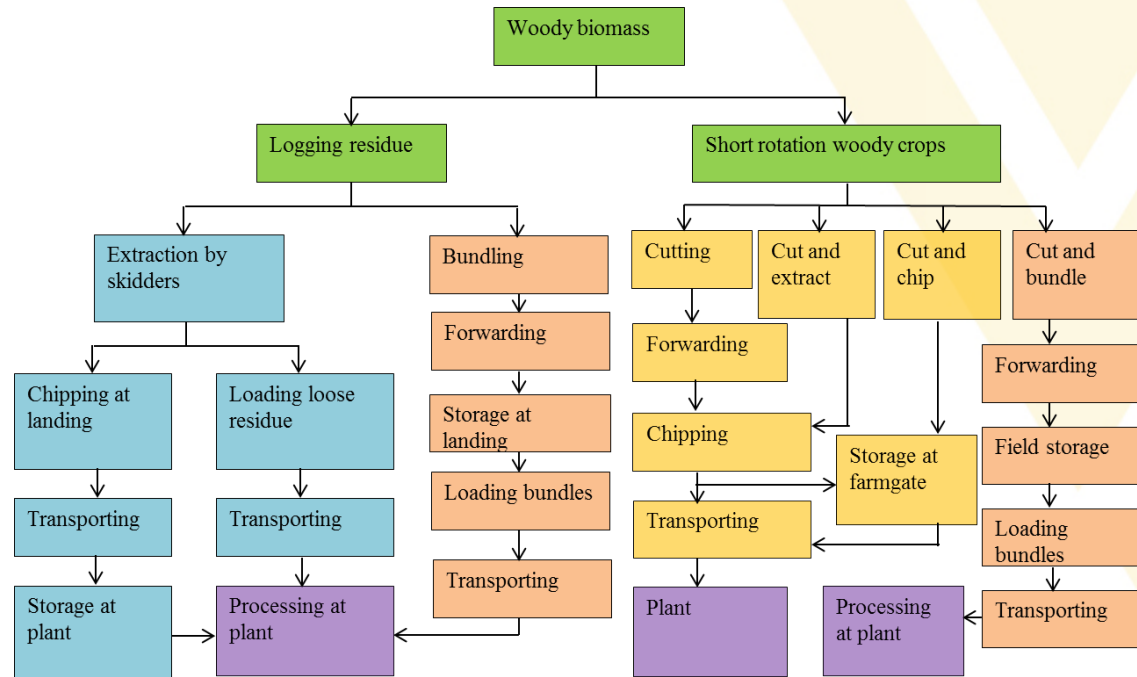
Woody biomass

Logging residue

Short rotation woody crops

Extraction by skidders

Bundling

Cutting

Cut and extract

Cut and chip

Cut and bundle

Forwarding

Chipping at landing

Loading loose residue

Storage at landing

Forwarding

Forwarding

Chipping

Storage at farmgate

Field storage

Loading bundles

Transporting

Transporting

Transporting

Loading bundles

Transporting

Storage at plant

Processing at plant

Transporting

Plant

Processing at plant

Transporting